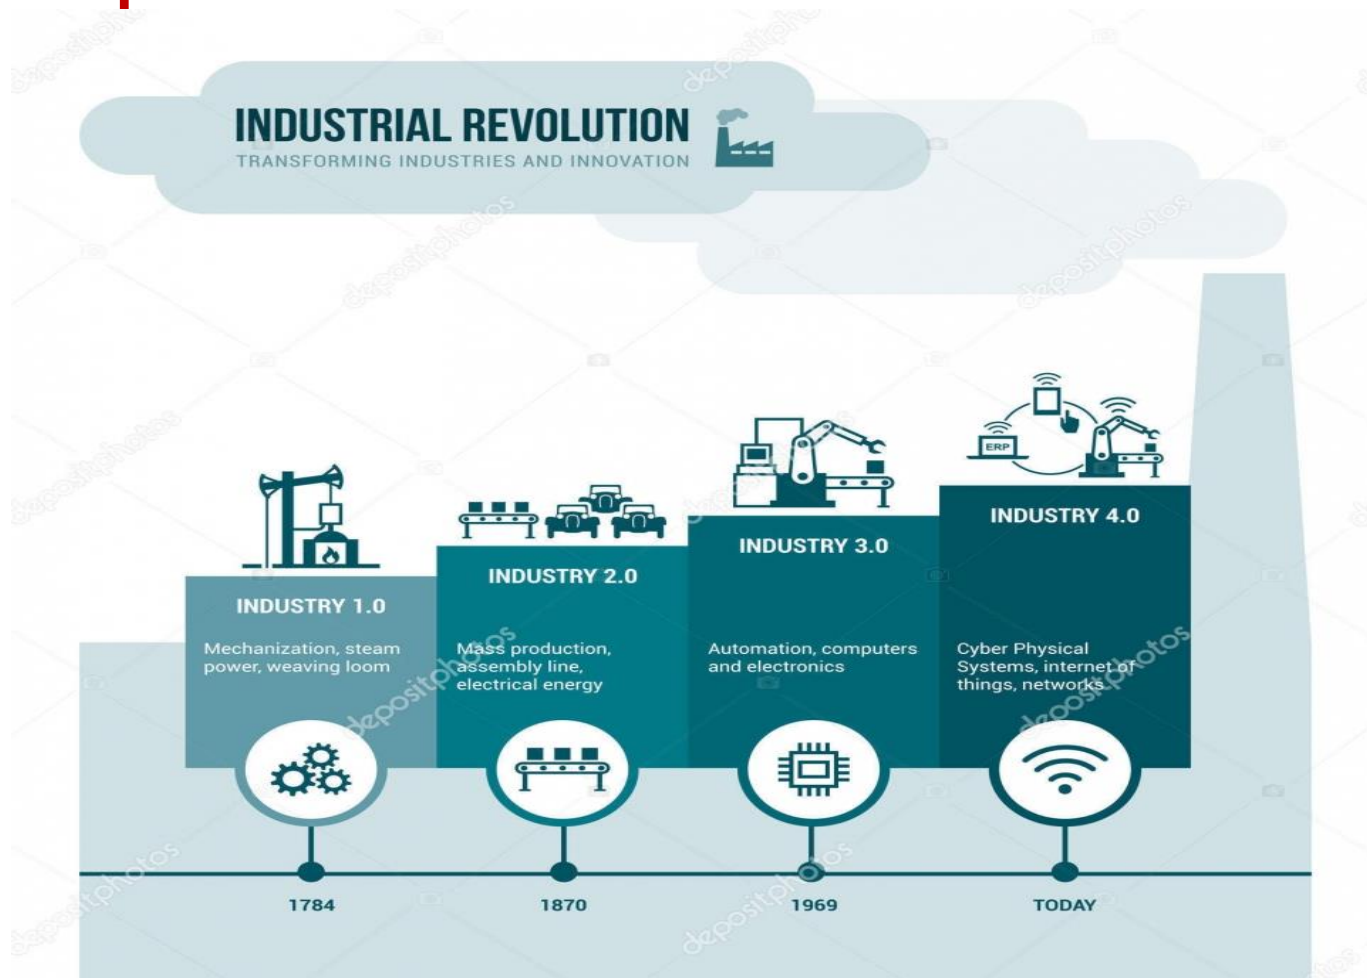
INDUSTRIAL REVOLUTION
TRANSFORMING INDUSTRIES AND INNOVATION

ERP

INDUSTRY 1.0
Mechanization, steam power, weaving loom

INDUSTRY 2.0
Mass production, assembly line, electrical energy

INDUSTRY 3.0
Automation, computers and electronics

INDUSTRY 4.0
Cyber Physical Systems, internet of things, networks

1784
1870
1969
TODAY

depositphotos